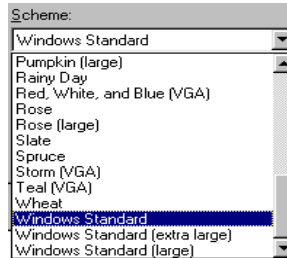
Scheme:
Windows Standard
Pumpkin (large)
Rainy Day
Red, White, and Blue (VGA)
Rose
Rose (large)
Slate
Spruce
Storm (VGA)
Teal (VGA)
Wheat
Windows Standard
Windows Standard (extra large)
Windows Standard (large)